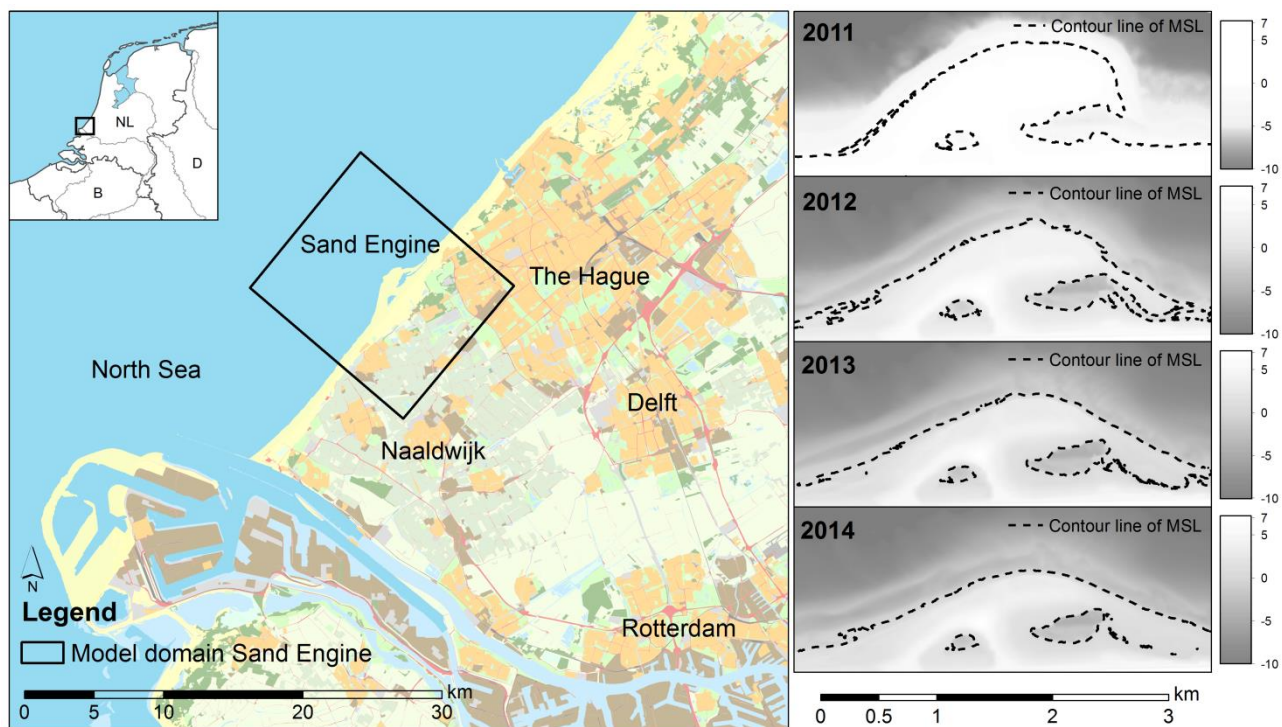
NL
D
B
Sand Engine
The Hague
North Sea
Delft
Naaldwijk
Rotterdam
N
Legend
Model domain Sand Engine
0 5 10 20 30 km

2011
Contour line of MSL
7
5
0
-5
-10

2012
Contour line of MSL
7
5
0
-5
-10

2013
Contour line of MSL
7
5
0
-5
-10

2014
Contour line of MSL
7
5
0
-5
-10

0 0.5 1 2 3 km